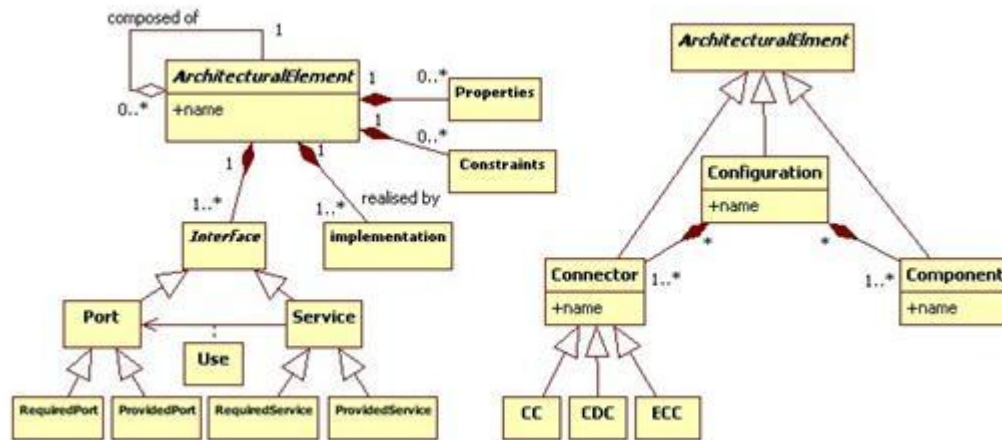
composed of
1
0..*
ArchitecturalElement
+name
1
0..*
Properties
1
0..*
Constraints
1
1
1..*
realised by
1..*
Interface
implementation
Port
Service
Use
RequiredPort
ProvidedPort
RequiredService
ProvidedService

ArchitecturalElmnet
Configuration
+name
*
*
Connector
+name
1..*
1..*
Component
+name
CC
CDC
ECC